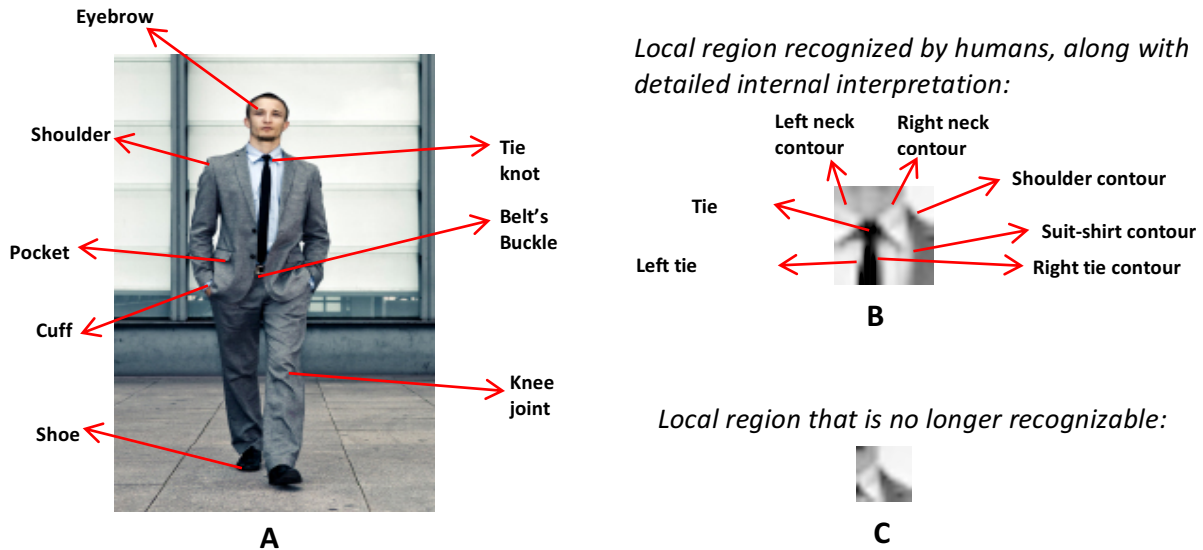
Eyebrow

Shoulder

Tie knot

Belt's Buckle

Pocket

Cuff

Knee joint

Shoe

A

Local region recognized by humans, along with detailed internal interpretation:

Left neck contour

Right neck contour

Shoulder contour

Tie

Suit-shirt contour

Left tie

Right tie contour

B

Local region that is no longer recognizable:

C